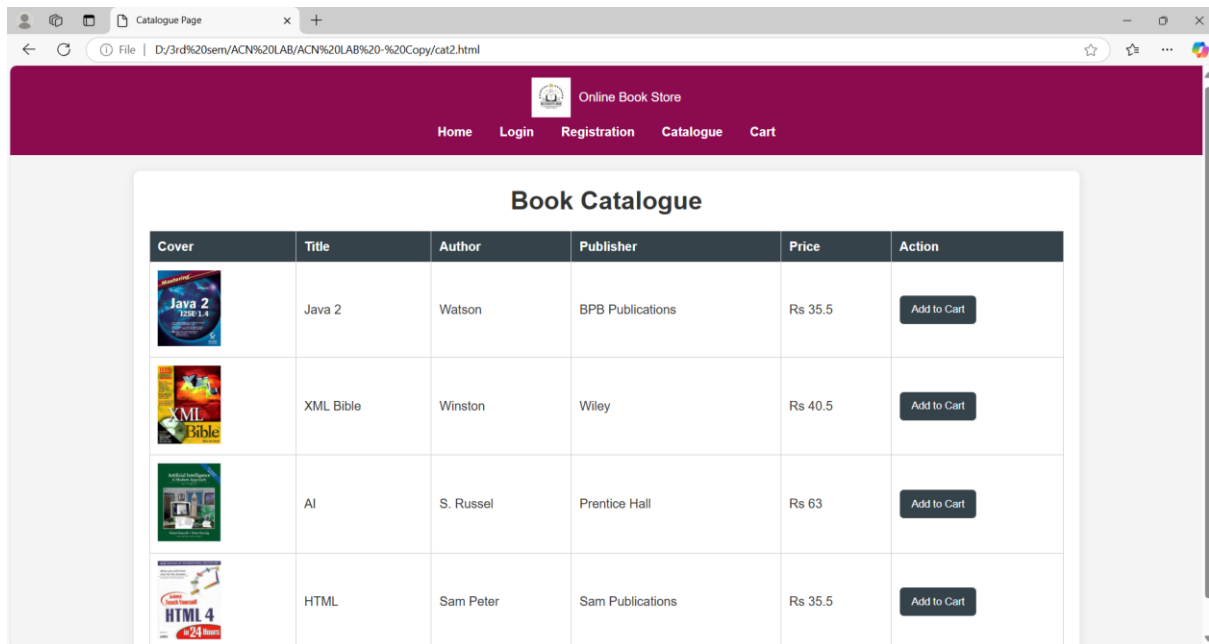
Catalogue Page

File | D:/3rd%20sem/ACN%20LAB/ACN%20LAB%20-%20Copy/cat2.html

Online Book Store

Home Login Registration Catalogue Cart

Book Catalogue

| Cover | Title | Author | Publisher | Price | Action |
|---|---|---|---|---|---|
| Mastering Java 2 J2SE 1.4 | Java 2 | Watson | BPB Publications | Rs 35.5 | Add to Cart |
| XML Bible | XML Bible | Winston | Wiley | Rs 40.5 | Add to Cart |
| Artificial Intelligence A Modern Approach | AI | S. Russel | Prentice Hall | Rs 63 | Add to Cart |
| Sams Teach Yourself HTML 4 in 24 Hours | HTML | Sam Peter | Sam Publications | Rs 35.5 | Add to Cart |